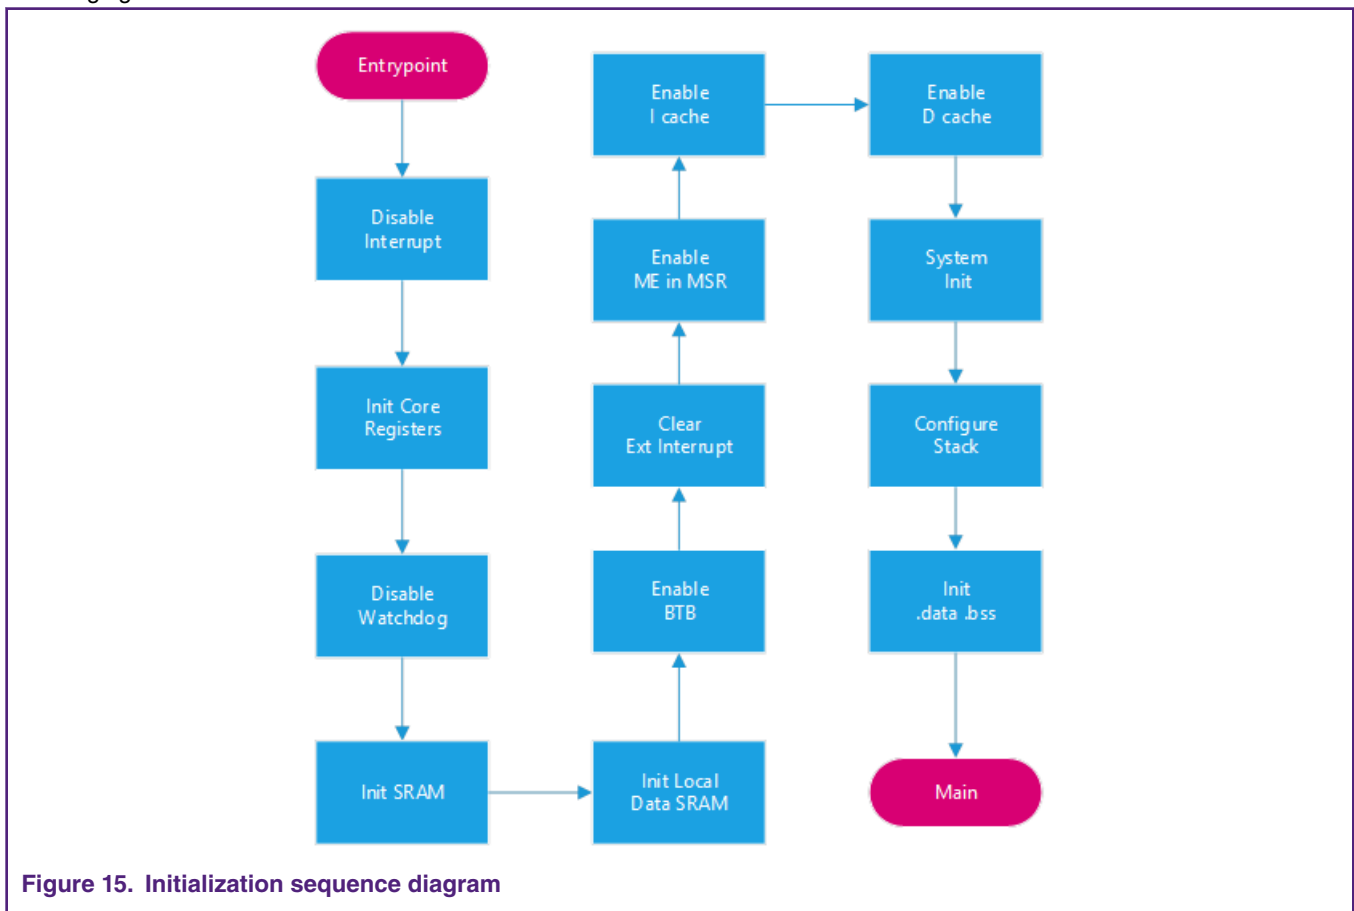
Entrypoint

Disable Interrupt

Init Core Registers

Disable Watchdog

Init SRAM

Init Local Data SRAM

Enable BTB

Clear Ext Interrupt

Enable ME in MSR

Enable I cache

Enable D cache

System Init

Configure Stack

Init .data .bss

Main

Figure 15. Initialization sequence diagram